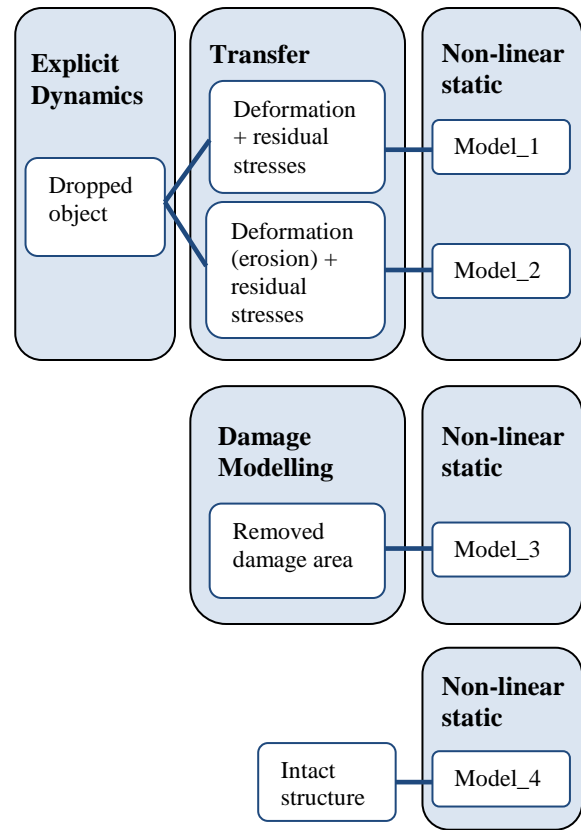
Explicit Dynamics

Dropped object

Transfer

Deformation + residual stresses

Deformation (erosion) + residual stresses

Non-linear static

Model_1

Model_2

Damage Modelling

Removed damage area

Non-linear static

Model_3

Non-linear static

Intact structure

Model_4